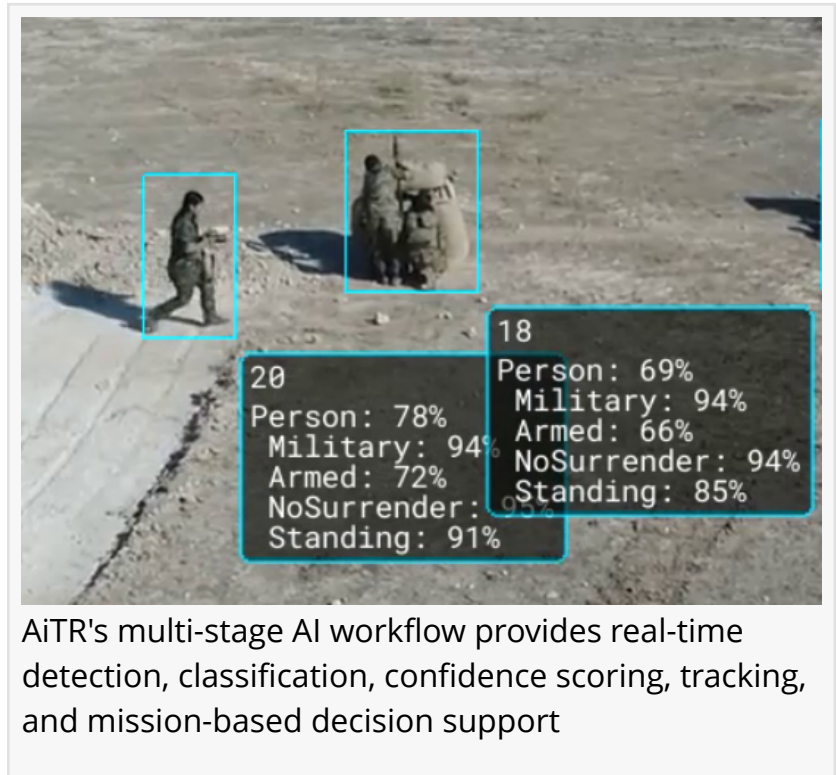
20
Person: 78%
Military: 94%
Armed: 72%
NoSurrender: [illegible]
Standing: 91%

18
Person: 69%
Military: 94%
Armed: 66%
NoSurrender: 94%
Standing: 85%

AiTR's multi-stage AI workflow provides real-time detection, classification, confidence scoring, tracking, and mission-based decision support